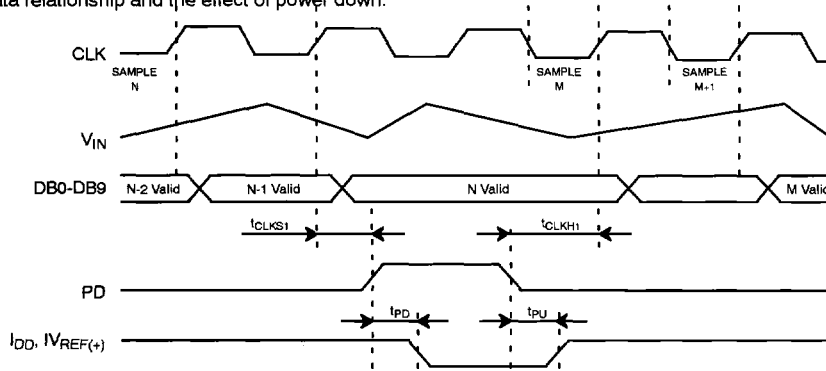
data relationship and the effect of power down.

CLK

SAMPLE N

SAMPLE M

SAMPLE M+1

$V_{IN}$

DB0-DB9

N-2 Valid

N-1 Valid

N Valid

M Valid

$t_{CLKS1}$

$t_{CLKH1}$

PD

$t_{PD}$

$t_{PU}$

$I_{DD}$, $IV_{REF(+)}$